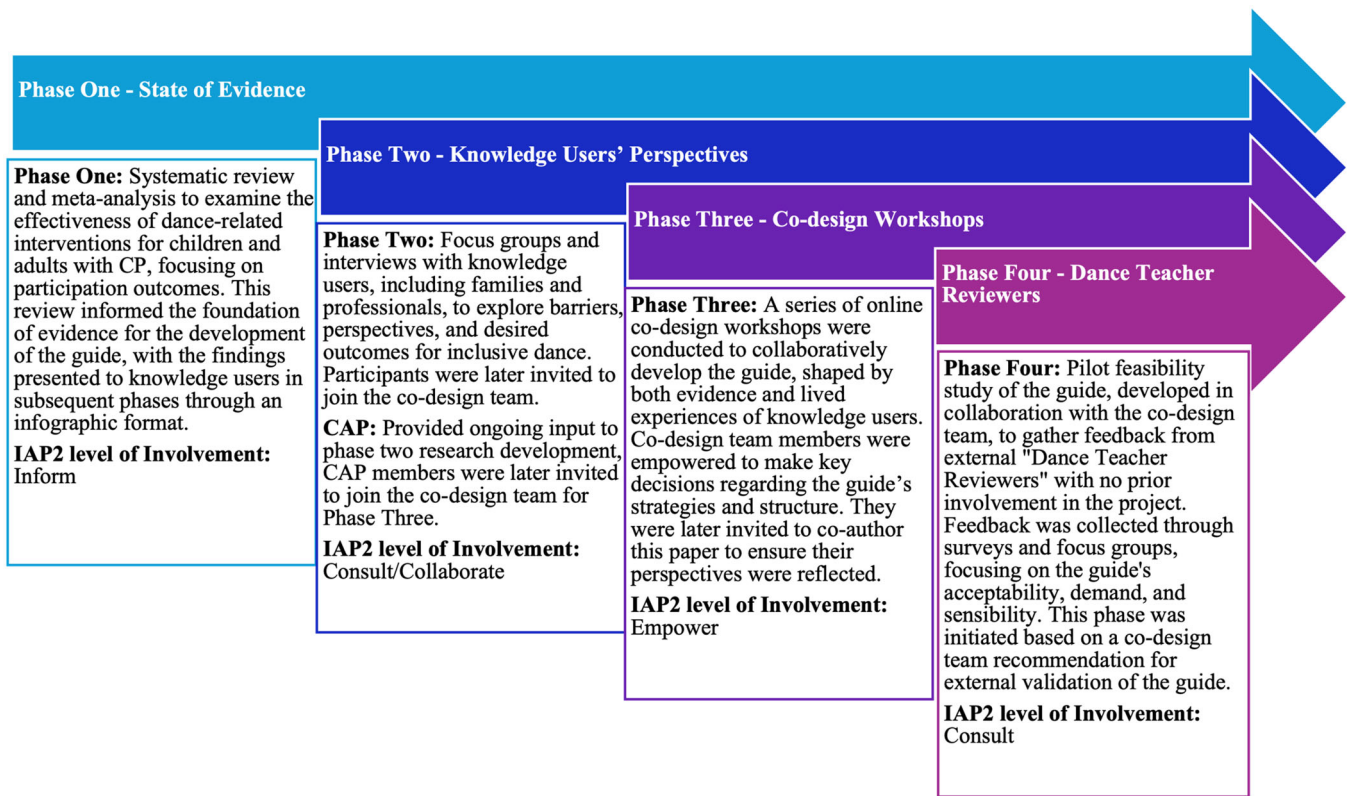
Phase One - State of Evidence

Phase One: Systematic review and meta-analysis to examine the effectiveness of dance-related interventions for children and adults with CP, focusing on participation outcomes. This review informed the foundation of evidence for the development of the guide, with the findings presented to knowledge users in subsequent phases through an infographic format.

IAP2 level of Involvement: Inform

Phase Two - Knowledge Users' Perspectives

Phase Two: Focus groups and interviews with knowledge users, including families and professionals, to explore barriers, perspectives, and desired outcomes for inclusive dance. Participants were later invited to join the co-design team.

CAP: Provided ongoing input to phase two research development, CAP members were later invited to join the co-design team for Phase Three.

IAP2 level of Involvement: Consult/Collaborate

Phase Three - Co-design Workshops

Phase Three: A series of online co-design workshops were conducted to collaboratively develop the guide, shaped by both evidence and lived experiences of knowledge users. Co-design team members were empowered to make key decisions regarding the guide's strategies and structure. They were later invited to co-author this paper to ensure their perspectives were reflected.

IAP2 level of Involvement: Empower

Phase Four - Dance Teacher Reviewers

Phase Four: Pilot feasibility study of the guide, developed in collaboration with the co-design team, to gather feedback from external "Dance Teacher Reviewers" with no prior involvement in the project. Feedback was collected through surveys and focus groups, focusing on the guide's acceptability, demand, and sensibility. This phase was initiated based on a co-design team recommendation for external validation of the guide.

IAP2 level of Involvement: Consult